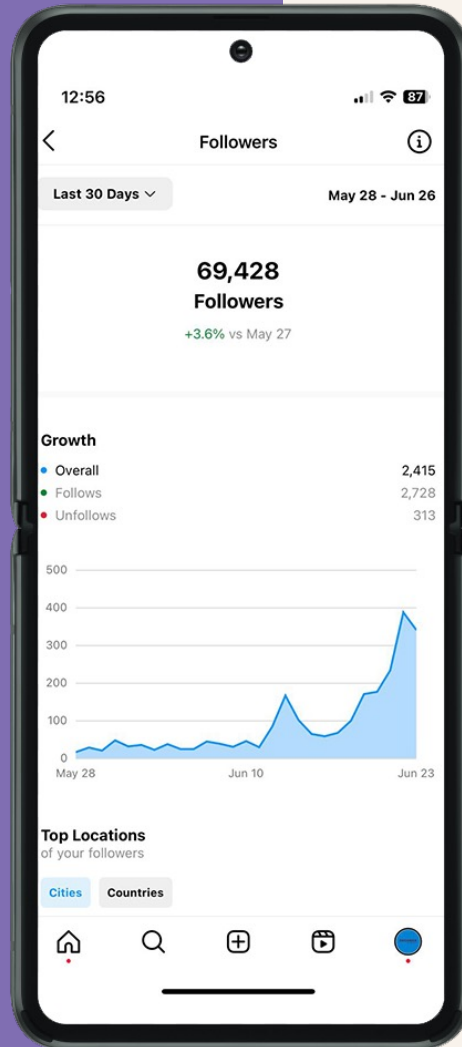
12:56

87

Followers

Last 30 Days

May 28 - Jun 26

69,428
Followers
+3.6% vs May 27

Growth
Overall 2,415
Follows 2,728
Unfollows 313

500
400
300
200
100
0
May 28
Jun 10
Jun 23

Top Locations
of your followers

Cities
Countries